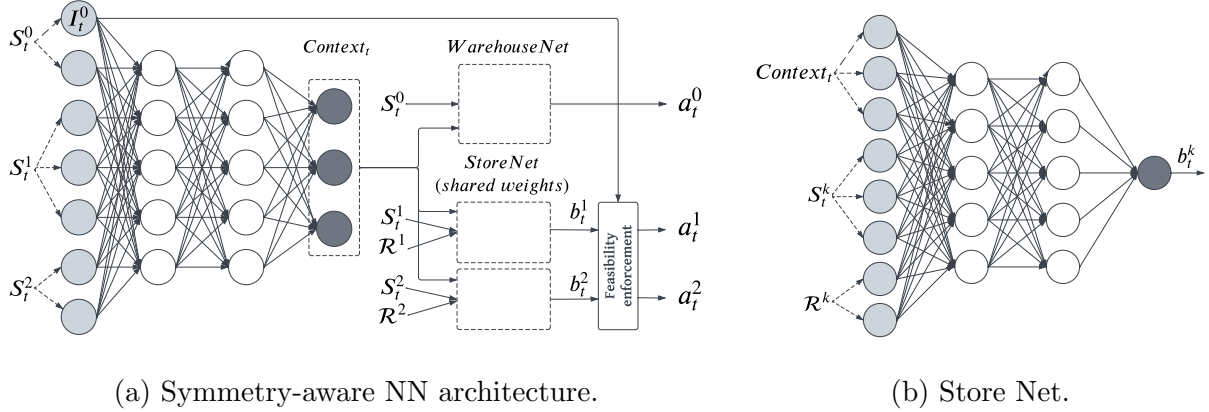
$I_t^0$
$S_t^0$
$S_t^1$
$S_t^2$
$Context_t$
$WarehouseNet$
$S_t^0$
$a_t^0$
$StoreNet$
$(shared\ weights)$
$S_t^1$
$\mathcal{R}^1$
$b_t^1$
$a_t^1$
$S_t^2$
$\mathcal{R}^2$
$b_t^2$
$a_t^2$
Feasibility enforcement

$Context_t$
$S_t^k$
$\mathcal{R}^k$
$b_t^k$

(a) Symmetry-aware NN architecture.

(b) Store Net.